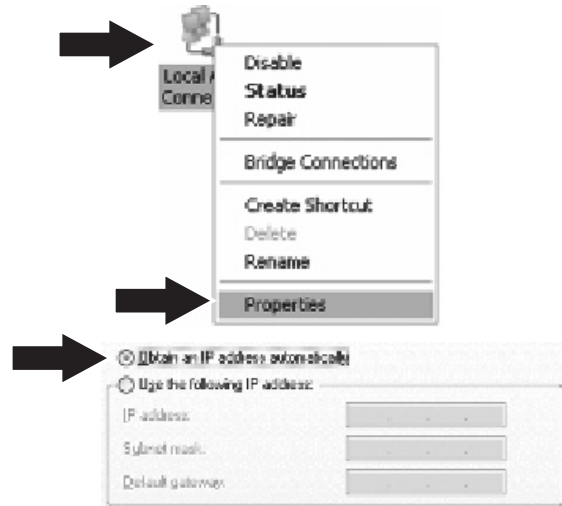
Local A
Conne

Disable
Status
Repair
Bridge Connections
Create Shortcut
Delete
Rename
Properties

Obtain an IP address automatically
Use the following IP address:
IP address:
Subnet mask:
Default gateway: